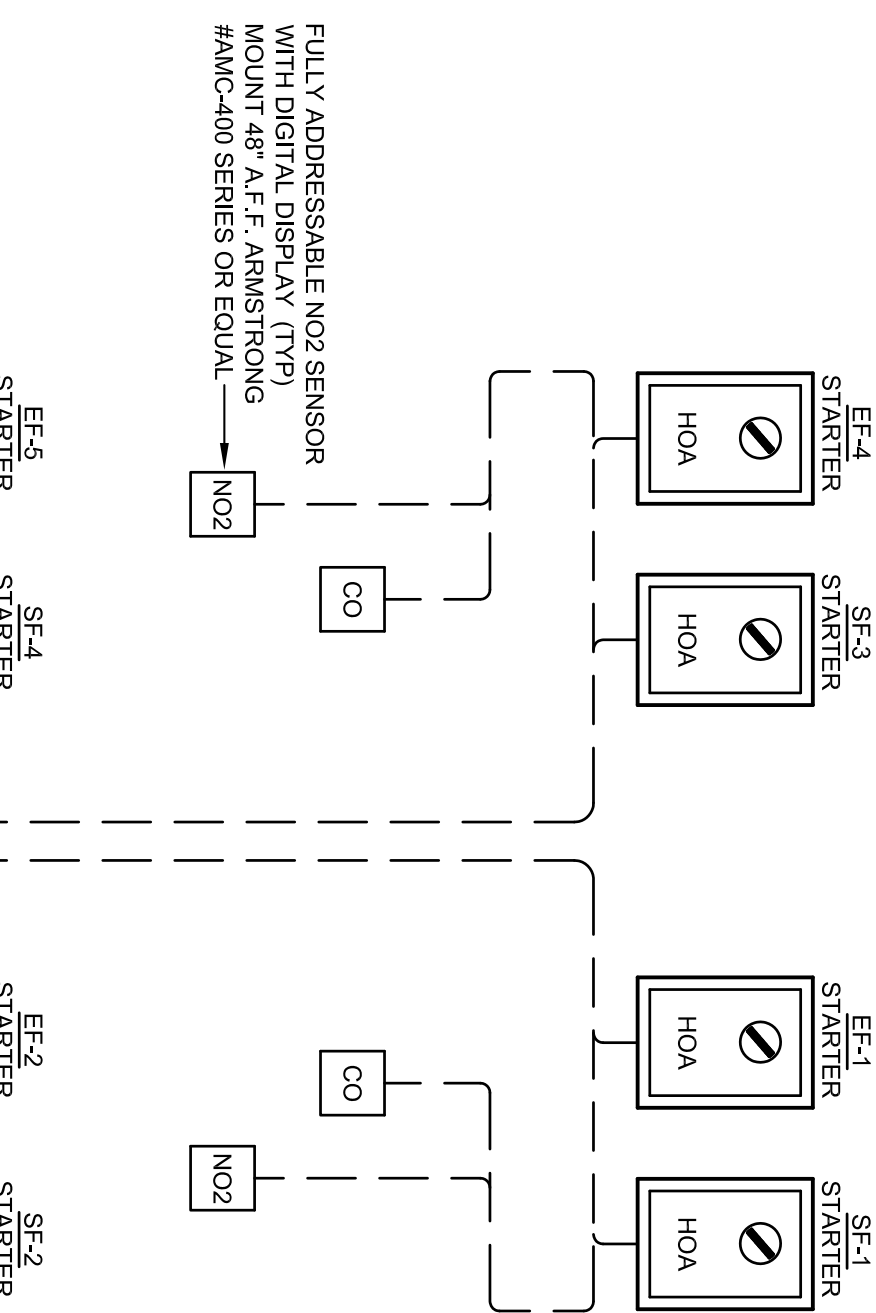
FULLY ADDRESSABLE NO2 SENSOR WITH DIGITAL DISPLAY (TYP) MOUNT 48" A.F.F. ARMSTRONG #AMC-400 SERIES OR EQUAL

EF-4
STARTER

HOA

SF-3
STARTER

HOA

NO2

CO

EF-1
STARTER

HOA

SF-1
STARTER

HOA

CO

NO2

EF-5
STARTER

SF-4
STARTER

EF-2
STARTER

SF-2
STARTER